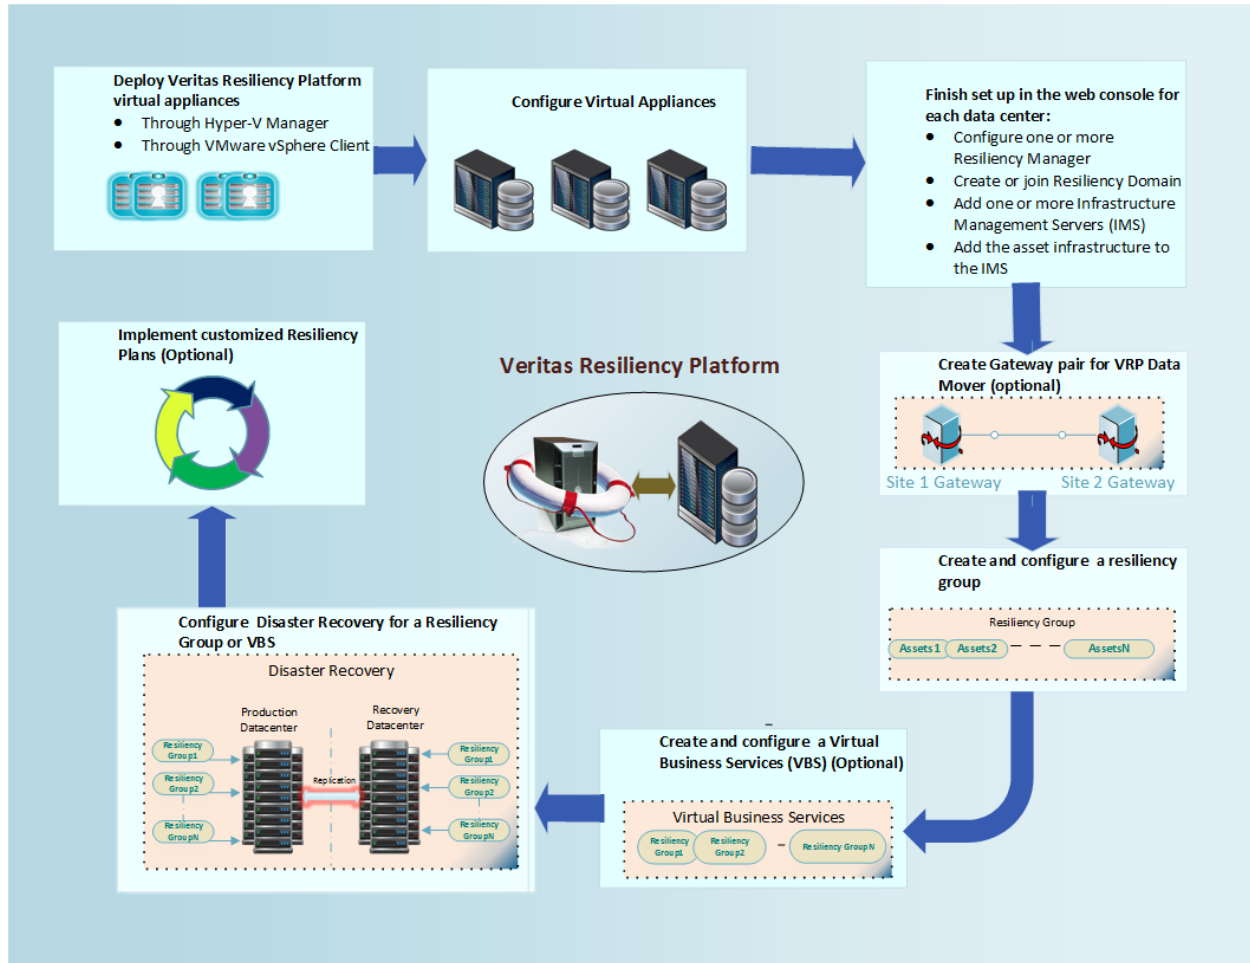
Deploy Veritas Resiliency Platform virtual appliances

- Through Hyper-V Manager
- Through VMware vSphere Client

Configure Virtual Appliances

Finish set up in the web console for each data center:

- Configure one or more Resiliency Manager
- Create or join Resiliency Domain
- Add one or more Infrastructure Management Servers (IMS)
- Add the asset infrastructure to the IMS

Create Gateway pair for VRP Data Mover (optional)

Site 1 Gateway

Site 2 Gateway

Create and configure a resiliency group

Resiliency Group

Assets1

Assets2

AssetsN

Veritas Resiliency Platform

Implement customized Resiliency Plans (Optional)

Create and configure a Virtual Business Services (VBS) (Optional)

Virtual Business Services

Resiliency Group1

Resiliency Group2

Resiliency GroupN

Configure Disaster Recovery for a Resiliency Group or VBS

Disaster Recovery

Production Datacenter

Recovery Datacenter

Replication

Resiliency Group1

Resiliency Group2

Resiliency GroupN

Resiliency Group1

Resiliency Group2

Resiliency GroupN